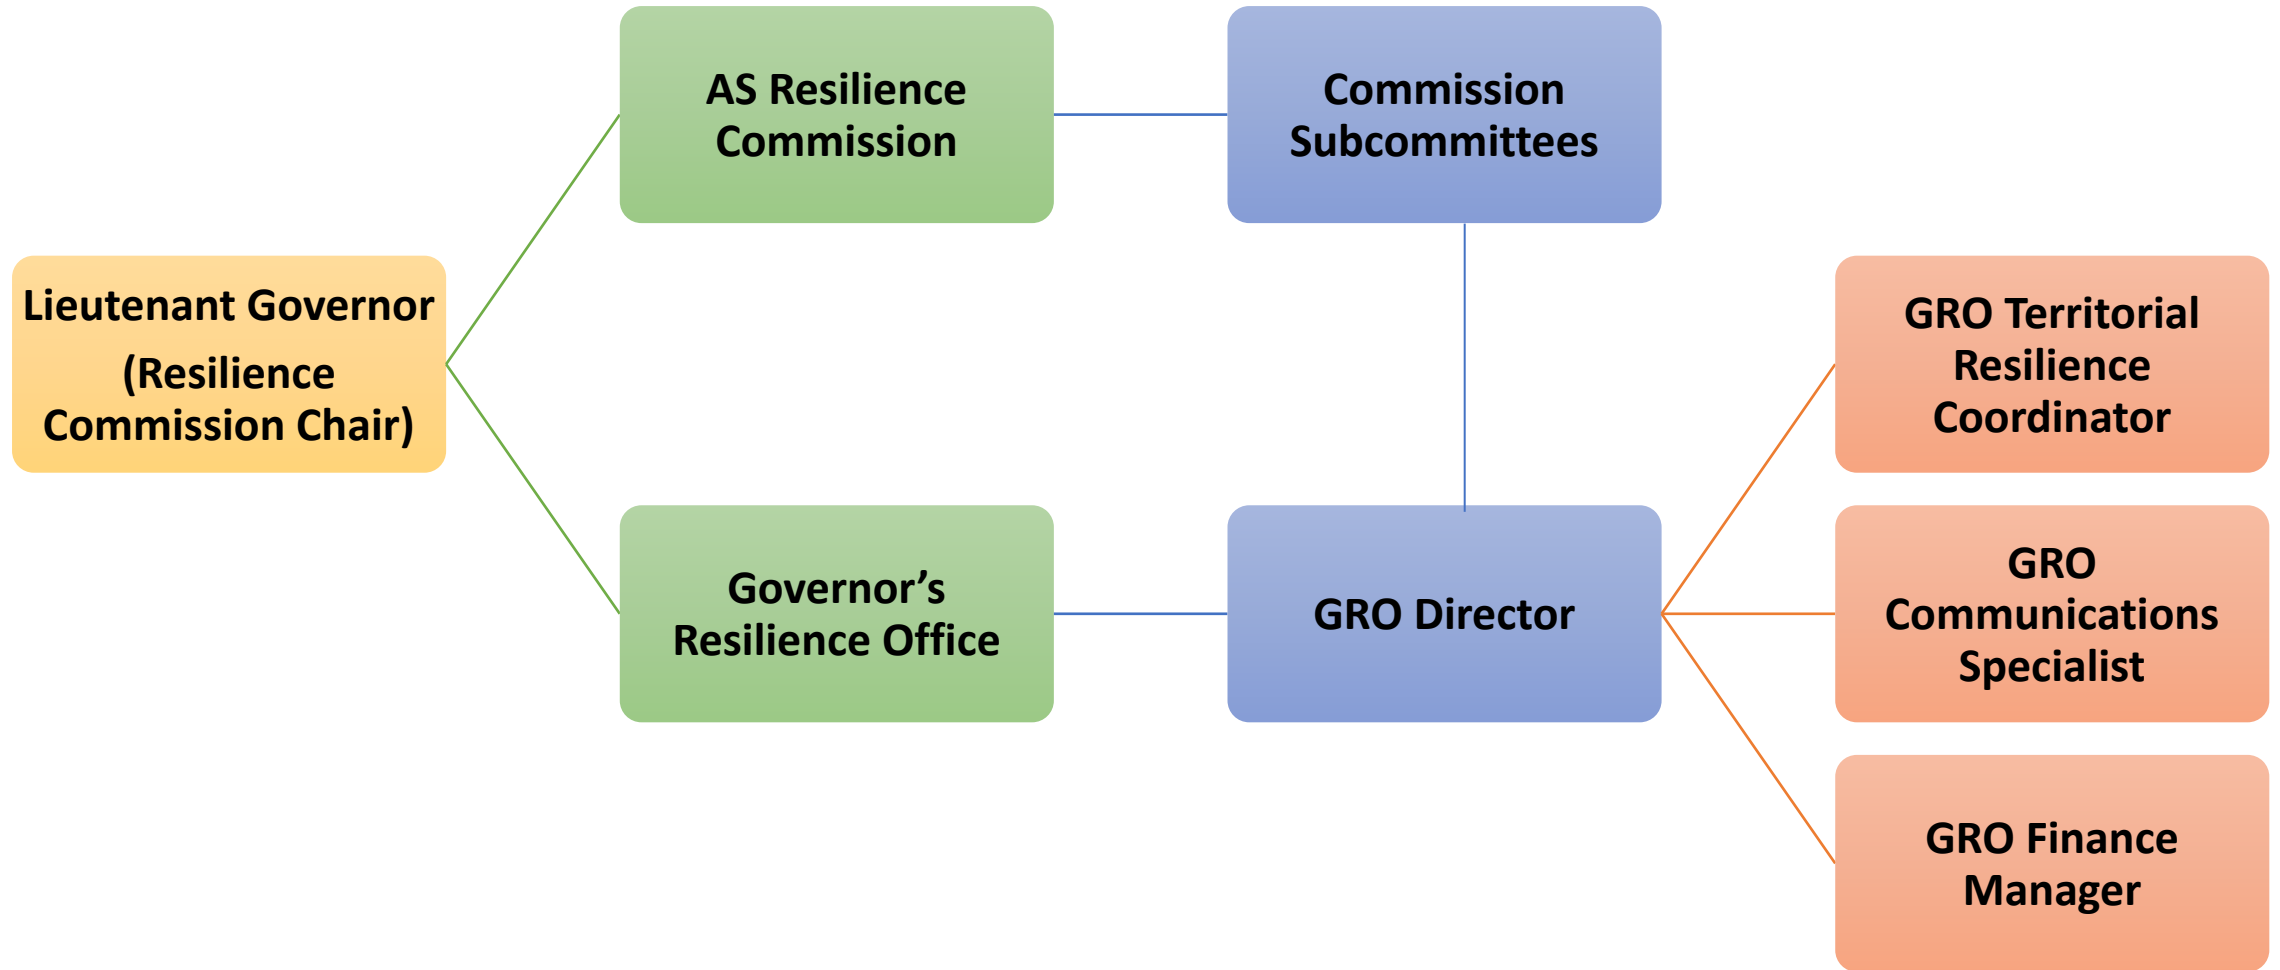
Lieutenant Governor
(Resilience Commission Chair)

AS Resilience Commission

Governor’s Resilience Office

Commission Subcommittees

GRO Director

GRO Territorial Resilience Coordinator

GRO Communications Specialist

GRO Finance Manager